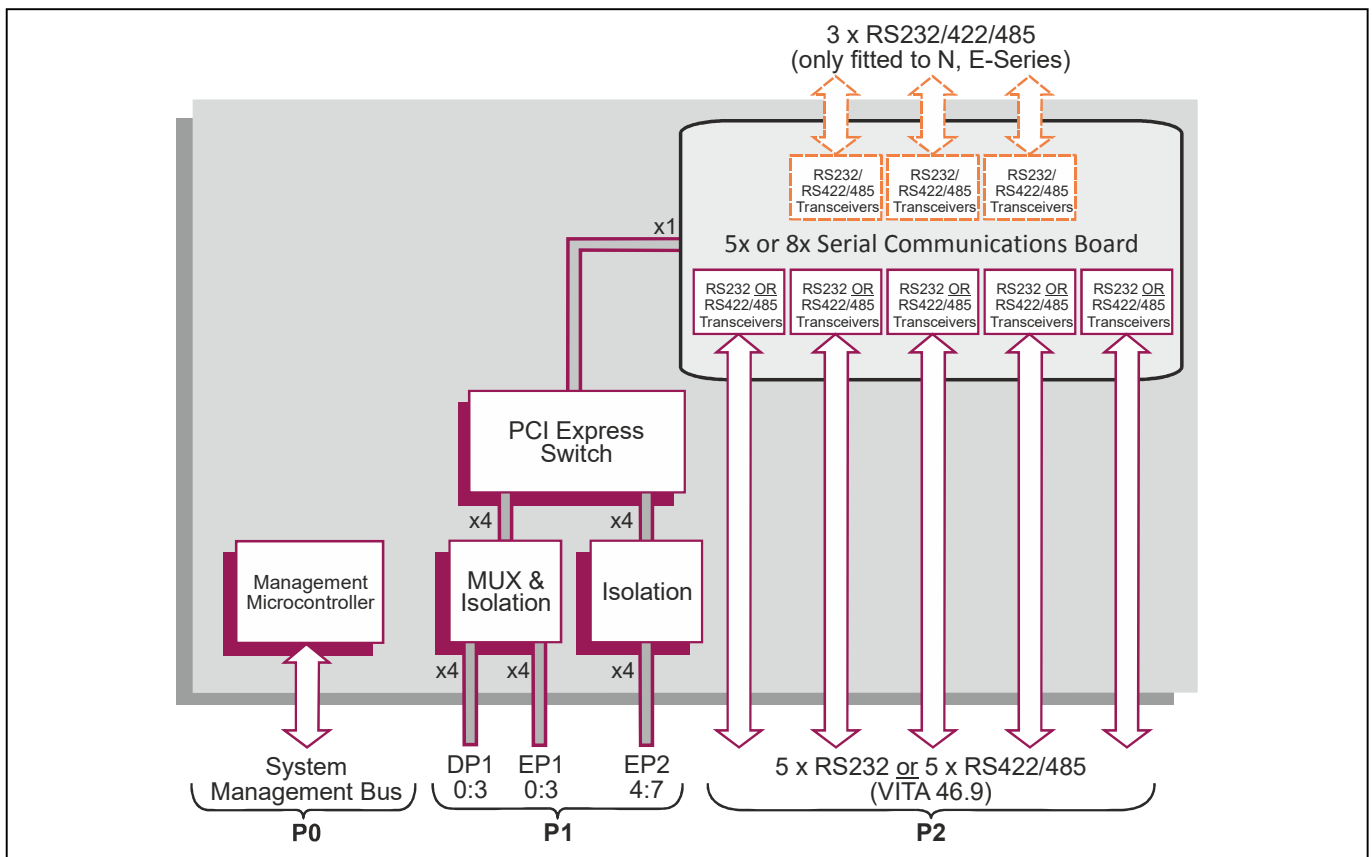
3 x RS232/422/485
(only fitted to N, E-Series)

RS232/
RS422/485
Transceivers

RS232/
RS422/485
Transceivers

RS232/
RS422/485
Transceivers

x1

5x or 8x Serial Communications Board

RS232 OR
RS422/485
Transceivers

RS232 OR
RS422/485
Transceivers

RS232 OR
RS422/485
Transceivers

RS232 OR
RS422/485
Transceivers

RS232 OR
RS422/485
Transceivers

PCI Express
Switch

x4

x4

Management
Microcontroller

MUX &
Isolation

Isolation

x4

x4

x4

System
Management Bus

DP1
0:3

EP1
0:3

EP2
4:7

5 x RS232 or 5 x RS422/485
(VITA 46.9)

P0

P1

P2